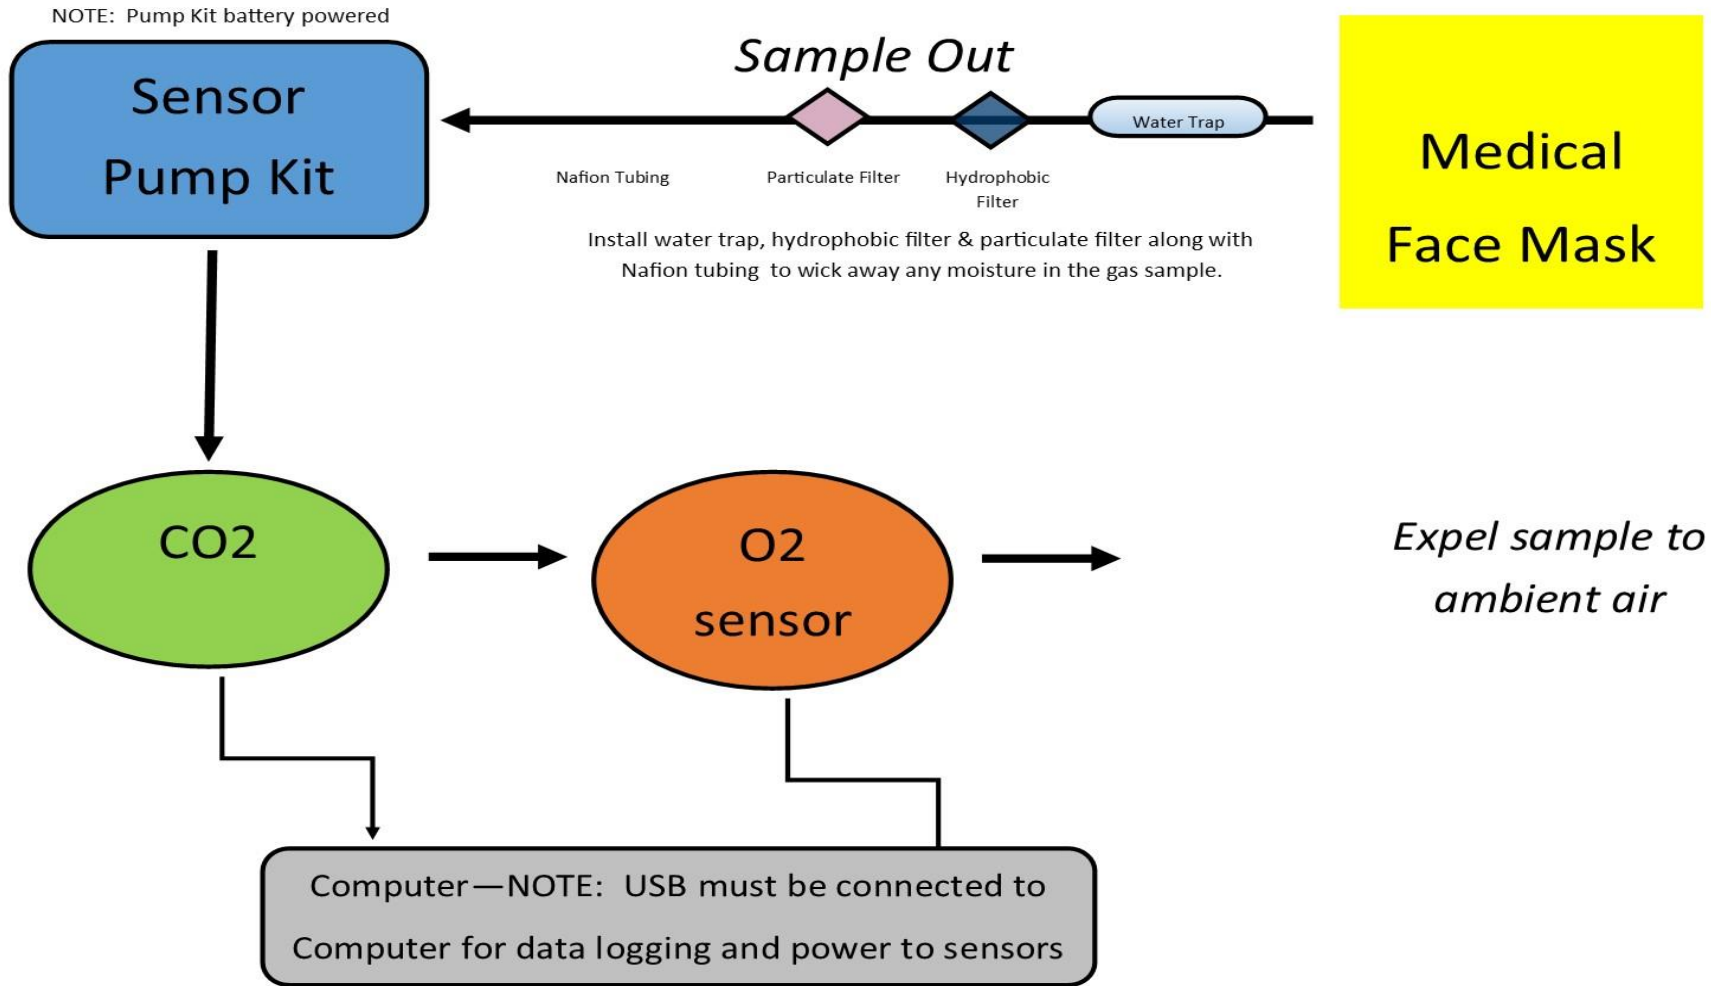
NOTE: Pump Kit battery powered

Sensor Pump Kit

Sample Out

Water Trap

Nafion Tubing

Particulate Filter

Hydrophobic Filter

Install water trap, hydrophobic filter & particulate filter along with Nafion tubing to wick away any moisture in the gas sample.

Medical Face Mask

CO2

O2 sensor

Expel sample to ambient air

Computer—NOTE: USB must be connected to Computer for data logging and power to sensors